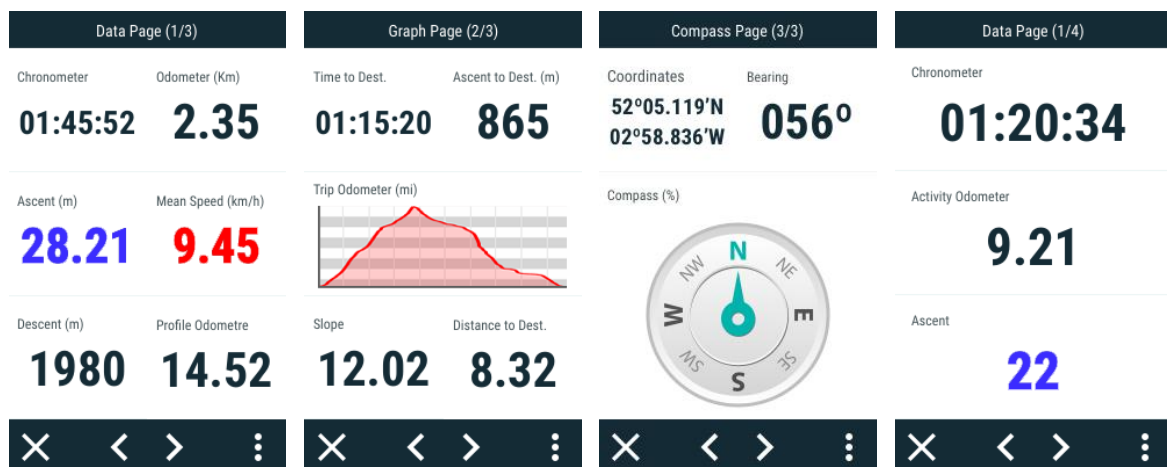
Data Page (1/3)

Chronometer
01:45:52

Odometer (Km)
2.35

Ascent (m)
28.21

Mean Speed (km/h)
9.45

Descent (m)
1980

Profile Odometre
14.52

Graph Page (2/3)

Time to Dest.
01:15:20

Ascent to Dest. (m)
865

Trip Odometer (mi)

Slope
12.02

Distance to Dest.
8.32

Compass Page (3/3)

Coordinates
52º05.119'N
02º58.836'W

Bearing
056º

Compass (%)

N
NE
E
SE
S
SW
W
NW

Data Page (1/4)

Chronometer
01:20:34

Activity Odometer
9.21

Ascent
22